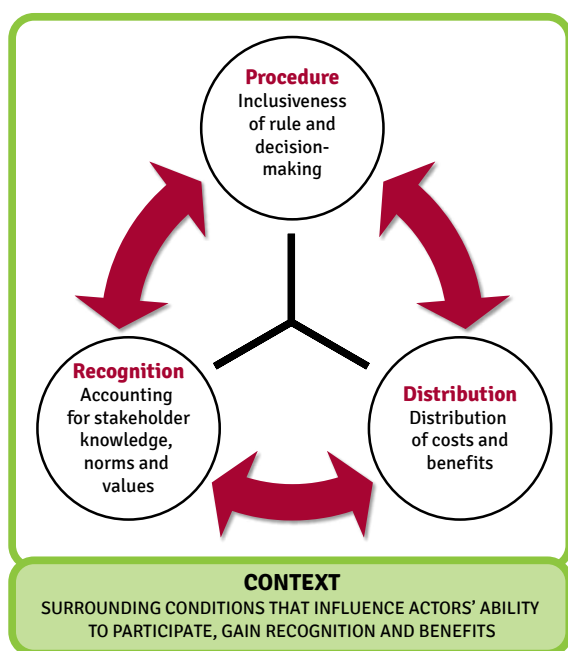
Procedure
Inclusiveness of rule and decision-making

Recognition
Accounting for stakeholder knowledge, norms and values

Distribution
Distribution of costs and benefits

CONTEXT
SURROUNDING CONDITIONS THAT INFLUENCE ACTORS' ABILITY TO PARTICIPATE, GAIN RECOGNITION AND BENEFITS